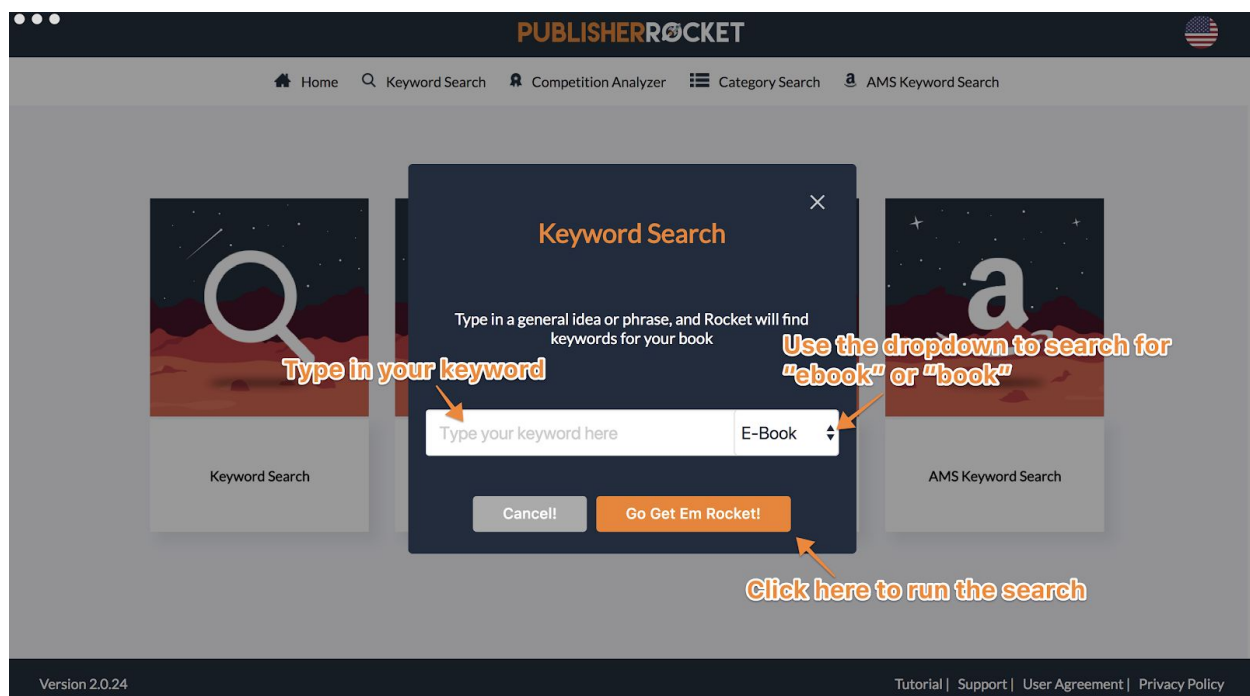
PUBLISHERROCKET

Home Keyword Search Competition Analyzer Category Search AMS Keyword Search

Keyword Search

Type in a general idea or phrase, and Rocket will find keywords for your book

Type in your keyword

Use the dropdown to search for "ebook" or "book"

Type your keyword here

E-Book

Keyword Search

AMS Keyword Search

Cancel!

Go Get Em Rocket!

Click here to run the search

Version 2.0.24

Tutorial | Support | User Agreement | Privacy Policy